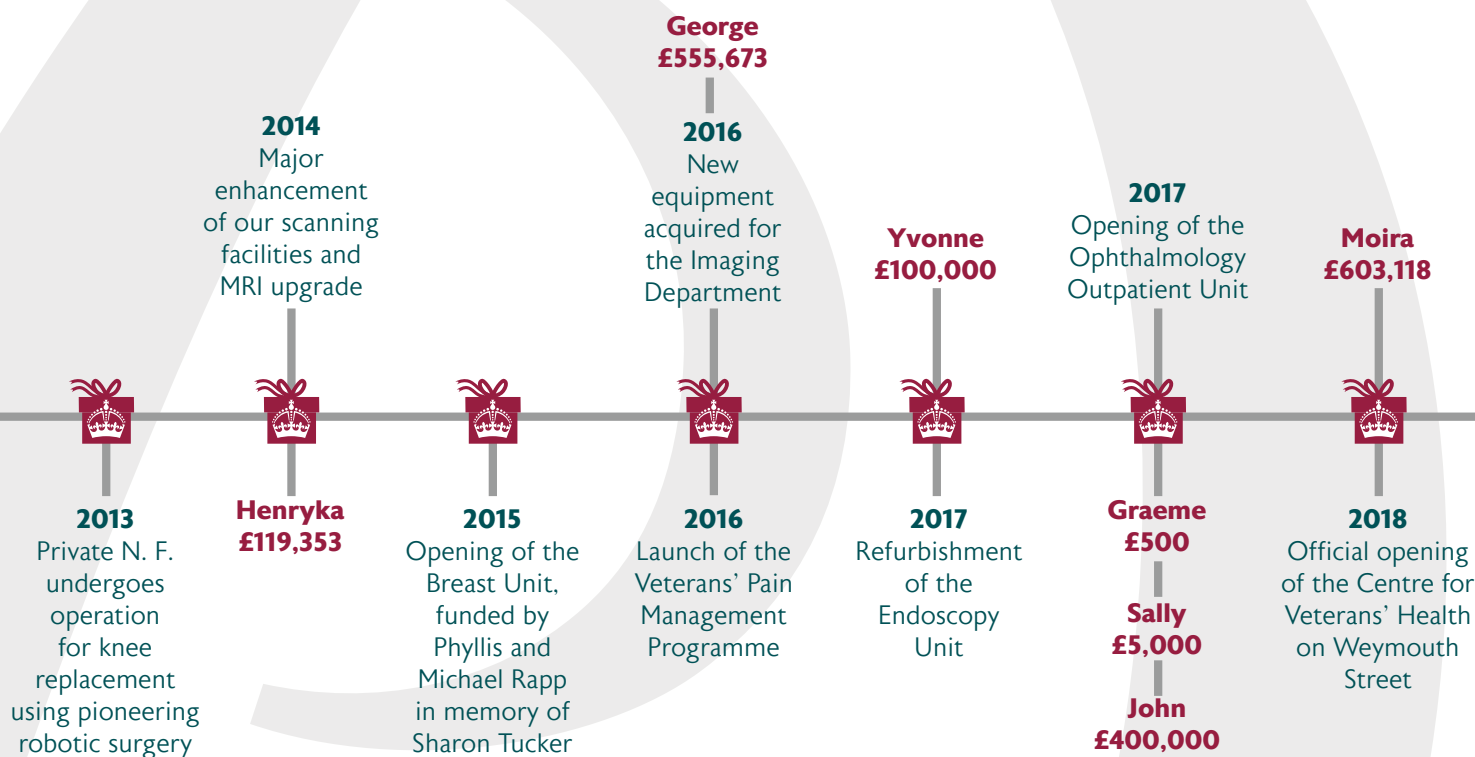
George
£555,673

2014
Major enhancement of our scanning facilities and MRI upgrade

2016
New equipment acquired for the Imaging Department

Yvonne
£100,000

2017
Opening of the Ophthalmology Outpatient Unit

Moira
£603,118

2013
Private N. F. undergoes operation for knee replacement using pioneering robotic surgery

Henryka
£119,353

2015
Opening of the Breast Unit, funded by Phyllis and Michael Rapp in memory of Sharon Tucker

2016
Launch of the Veterans' Pain Management Programme

2017
Refurbishment of the Endoscopy Unit

Graeme
£500

Sally
£5,000

John
£400,000

2018
Official opening of the Centre for Veterans' Health on Weymouth Street